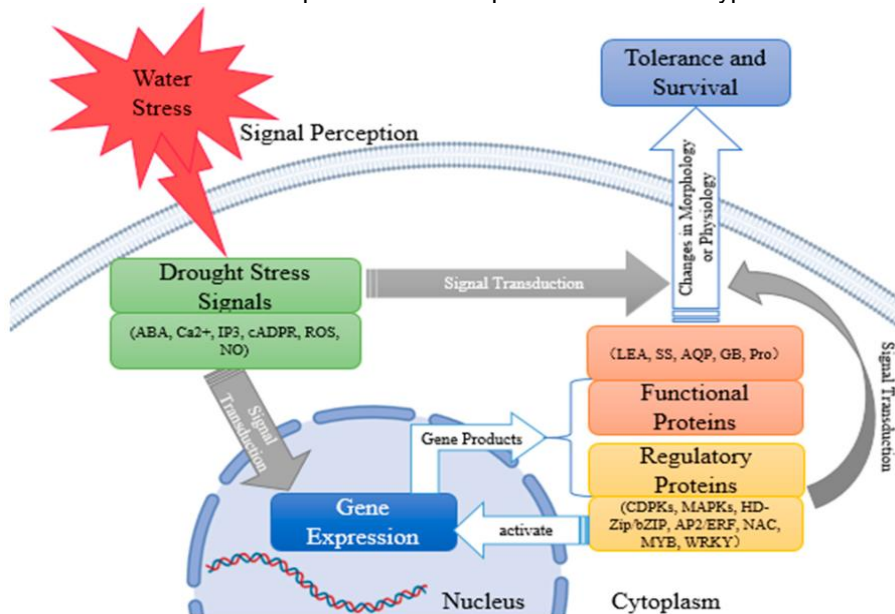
Water Stress

Signal Perception

Tolerance and Survival

Changes in Morphology or Physiology

Drought Stress Signals

(ABA, Ca2+, IP3, cADPR, ROS, NO)

Signal Transduction

(LEA, SS, AQP, GB, Pro)

Functional Proteins

Signal Transduction

Signal Transduction

Gene Products

Regulatory Proteins

Gene Expression

activate

(CDPKs, MAPKs, HD-Zip/bZIP, AP2/ERF, NAC, MYB, WRKY)

Nucleus

Cytoplasm